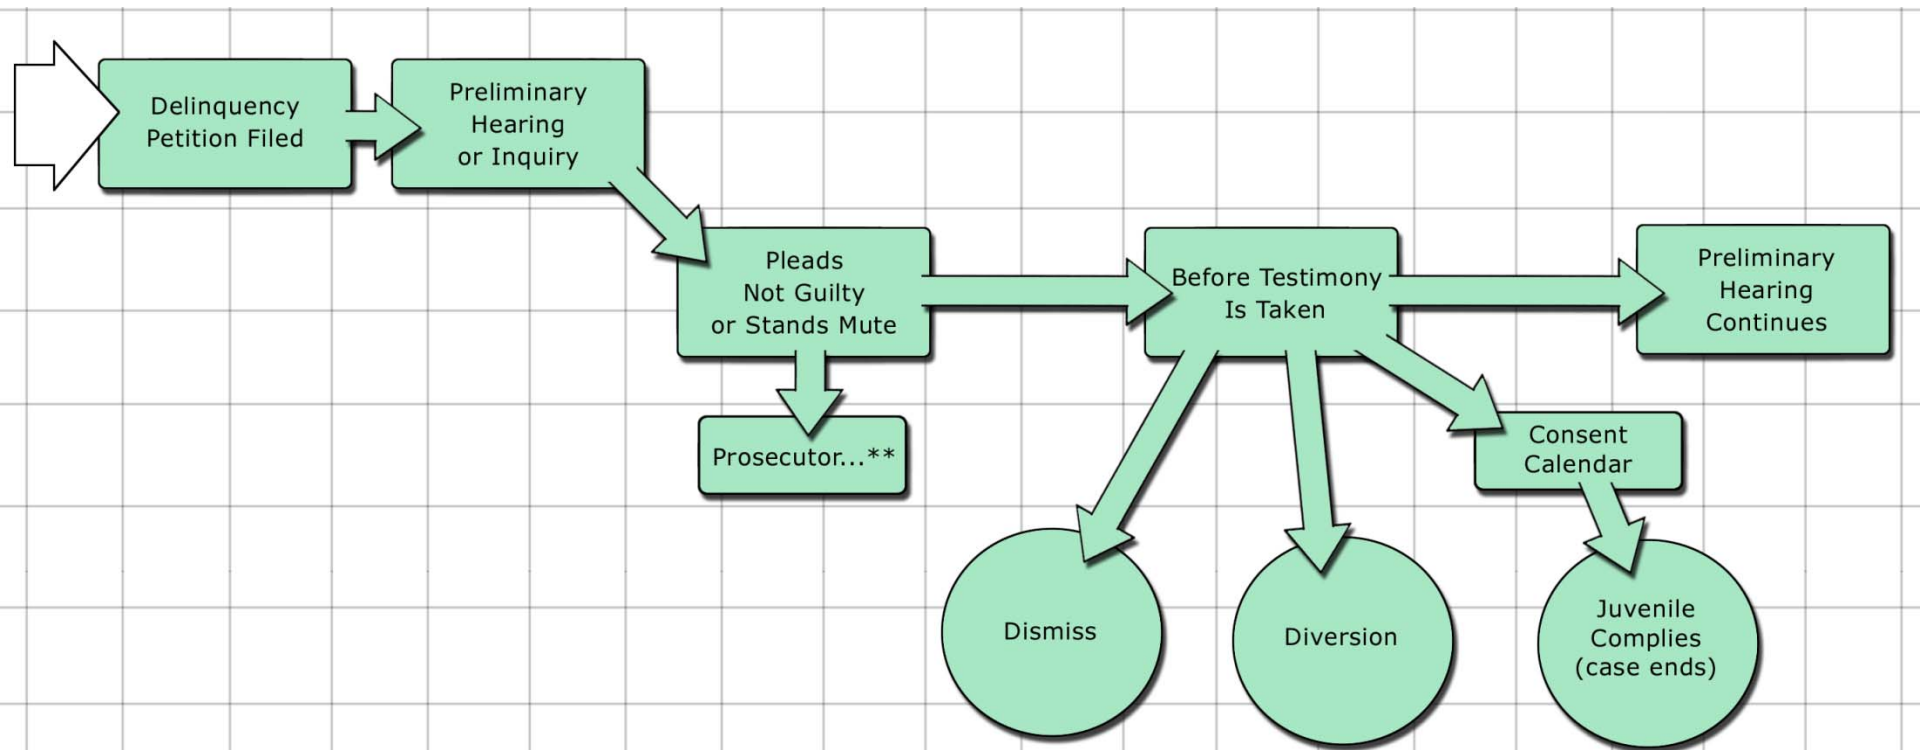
Delinquency Petition Filed

Preliminary Hearing or Inquiry

Pleads Not Guilty or Stands Mute

Prosecutor...**

Before Testimony Is Taken

Preliminary Hearing Continues

Consent Calendar

Dismiss

Diversion

Juvenile Complies (case ends)